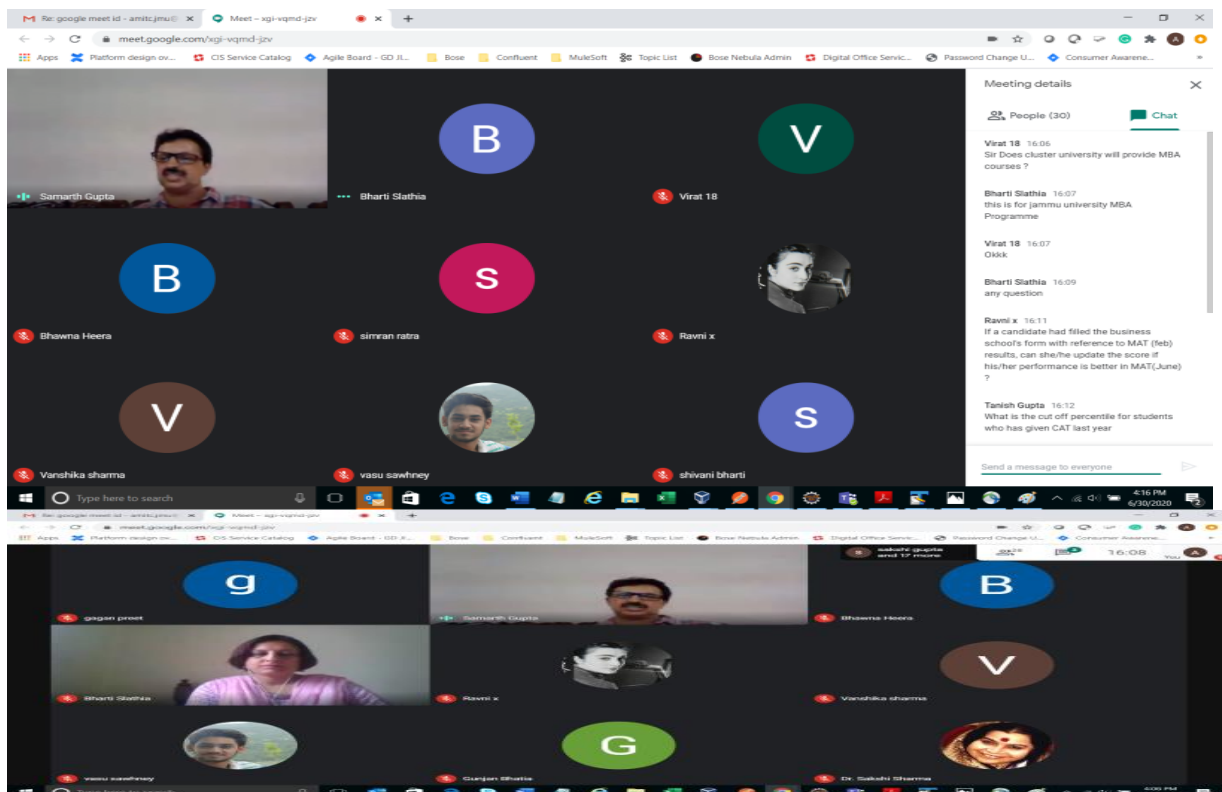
Re: google meet id - amitc.jmu@ ×
Meet – xgi-vqmd-jzv ×
meet.google.com/xgi-vqmd-jzv
Apps Platform design ov... CIS Service Catalog Agile Board - GD JI... Bose Confluent MuleSoft Topic List Bose Nebula Admin Digital Office Servic... Password Change U... Consumer Awarene...

B
V
Samarth Gupta
Bharti Slathia
Virat 18
B
S
Bhawna Heera
simran ratra
Ravni x
V
S
Vanshika sharma
vasu sawhney
shivani bharti

Meeting details
People (30)
Chat

Virat 18 16:06
Sir Does cluster university will provide MBA courses ?

Bharti Slathia 16:07
this is for jammu university MBA Programme

Virat 18 16:07
Okkk

Bharti Slathia 16:09
any question

Ravni x 16:11
If a candidate had filled the business school's form with reference to MAT (feb) results, can she/he update the score if his/her performance is better in MAT(June) ?

Tanish Gupta 16:12
What is the cut off percentile for students who has given CAT last year

Send a message to everyone

Type here to search
4:16 PM
6/30/2020

Re: google meet id - amitc.jmu@ ×
Meet – xgi-vqmd-jzv ×
meet.google.com/xgi-vqmd-jzv
Apps Platform design ov... CIS Service Catalog Agile Board - GD JI... Bose Confluent MuleSoft Topic List Bose Nebula Admin Digital Office Servic... Password Change U... Consumer Awarene...
sakshi gupta and 17 more
16:08
You

g
B
gagan preet
Samarth Gupta
Bhawna Heera
V
Bharti Slathia
Ravni x
Vanshika sharma
G
vasu sawhney
Gunjan Bhatia
Dr. Sakshi Sharma